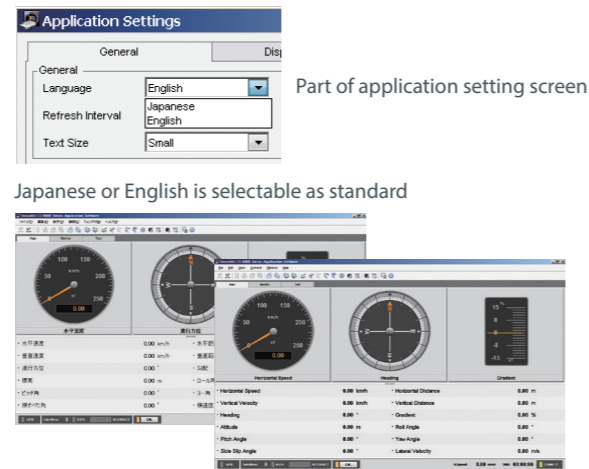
Application Settings

General

Disp

General

Language

English

Japanese

English

Refresh Interval

Text Size

Small

Part of application setting screen

Japanese or English is selectable as standard

km/h

0.00

Horizontal Speed

Heading

Gradient

0.00

| Horizontal Speed | 0.00 km/h | Horizontal Distance | 0.00 m |
|---|---|---|---|
| Vertical Velocity | 0.00 km/h | Vertical Distance | 0.00 m |
| Heading | 0.00 ° | Gradient | 0.00 % |
| Altitude | 0.00 m | Roll Angle | 0.00 ° |
| Pitch Angle | 0.00 ° | Yaw Angle | 0.00 ° |
| Side Slip Angle | 0.00 ° | Lateral Velocity | 0.00 m/s |

OK